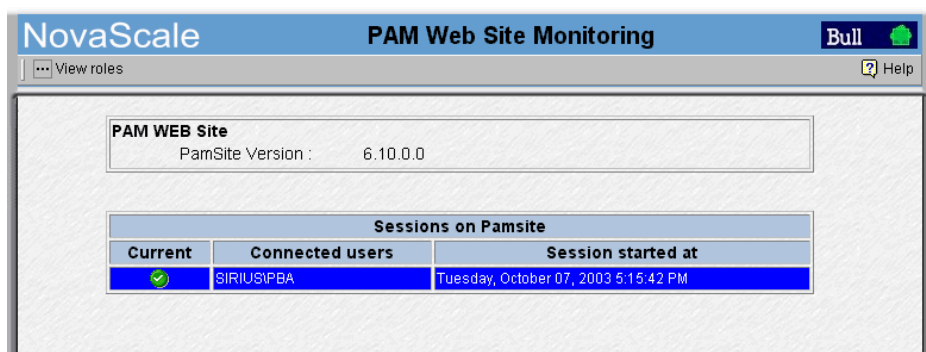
NovaScale

PAM Web Site Monitoring

Bull

View roles

Help

PAM WEB Site

PamSite Version : 6.10.0.0

| Sessions on Pamsite | | |
|---|---|---|
| Current | Connected users | Session started at |
| | SIRIUS\PBA | Tuesday, October 07, 2003 5:15:42 PM |